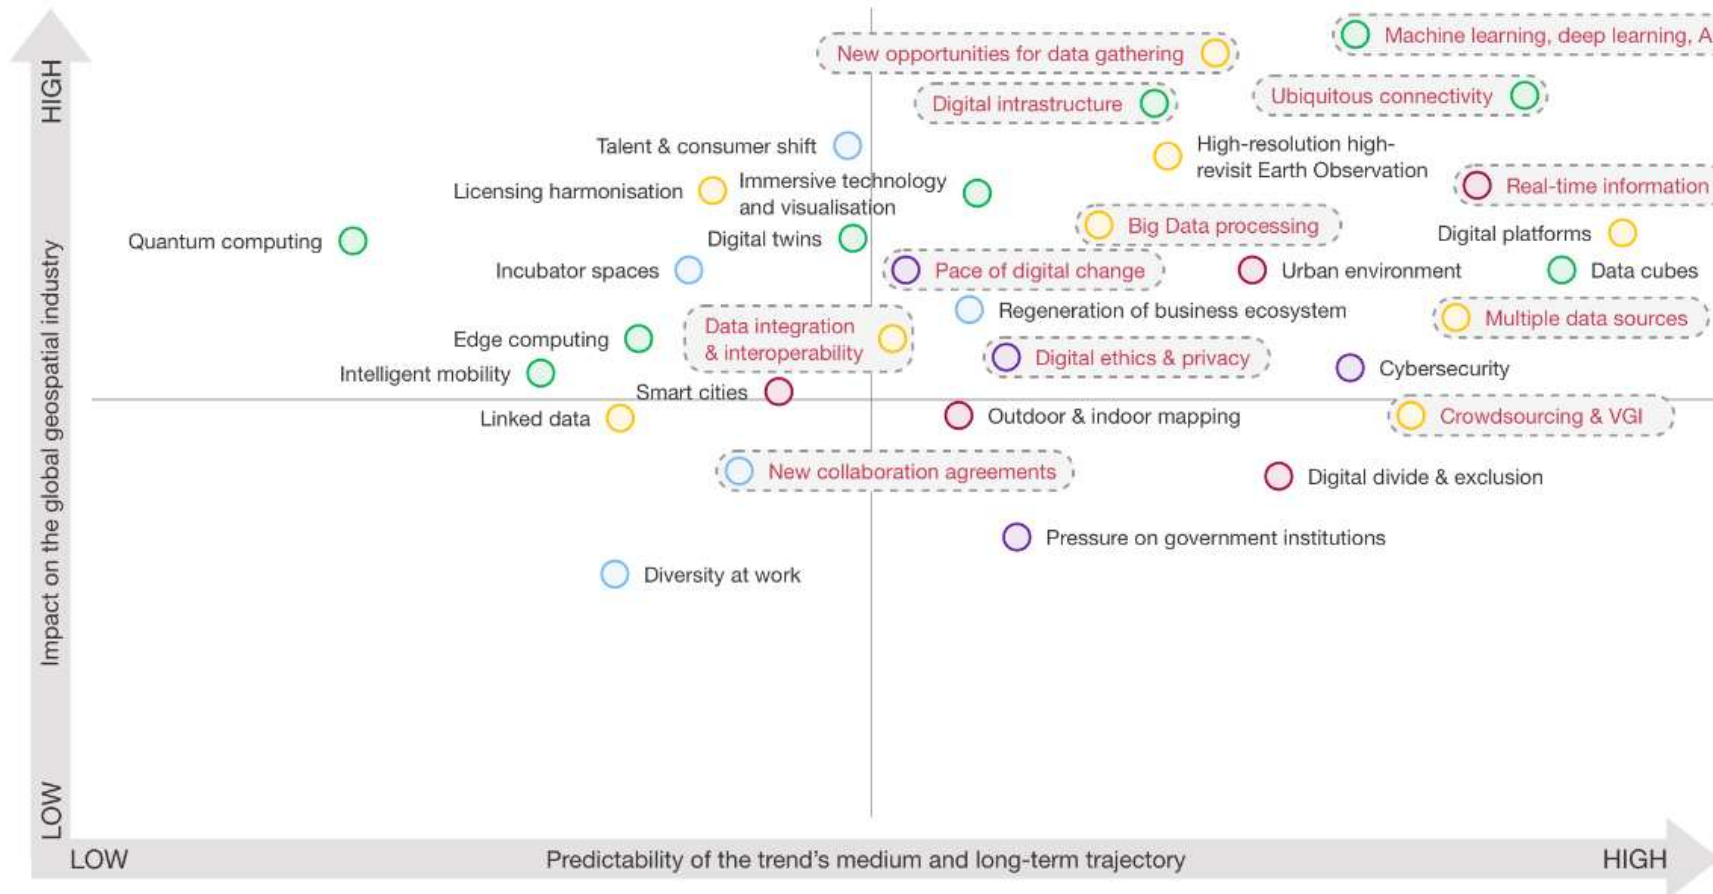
HIGH

Impact on the global geospatial industry

LOW

New opportunities for data gathering

Machine learning, deep learning, A

Digital intrastructure

Ubiquitous connectivity

Talent & consumer shift

High-resolution high-revisit Earth Observation

Licensing harmonisation

Immersive technology and visualisation

Real-time information

Quantum computing

Big Data processing

Digital twins

Digital platforms

Incubator spaces

Pace of digital change

Urban environment

Data cubes

Regeneration of business ecosystem

Edge computing

Data integration & interoperability

Multiple data sources

Digital ethics & privacy

Intelligent mobility

Cybersecurity

Smart cities

Linked data

Outdoor & indoor mapping

Crowdsourcing & VGI

New collaboration agreements

Digital divide & exclusion

Pressure on government institutions

Diversity at work

LOW

Predictability of the trend's medium and long-term trajectory

HIGH